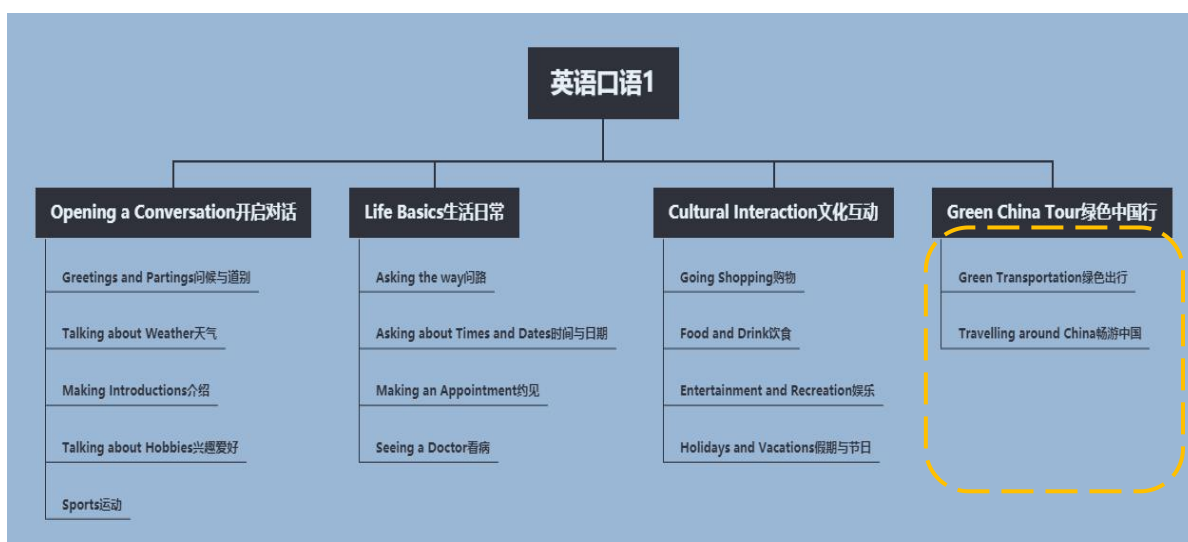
英语口语1

Opening a Conversation开启对话

Greetings and Partings问候与道别

Talking about Weather天气

Making Introductions介绍

Talking about Hobbies兴趣爱好

Sports运动

Life Basics生活日常

Asking the way问路

Asking about Times and Dates时间与日期

Making an Appointment约见

Seeing a Doctor看病

Cultural Interaction文化互动

Going Shopping购物

Food and Drink饮食

Entertainment and Recreation娱乐

Holidays and Vacations假期与节日

Green China Tour绿色中国行

Green Transportation绿色出行

Travelling around China畅游中国